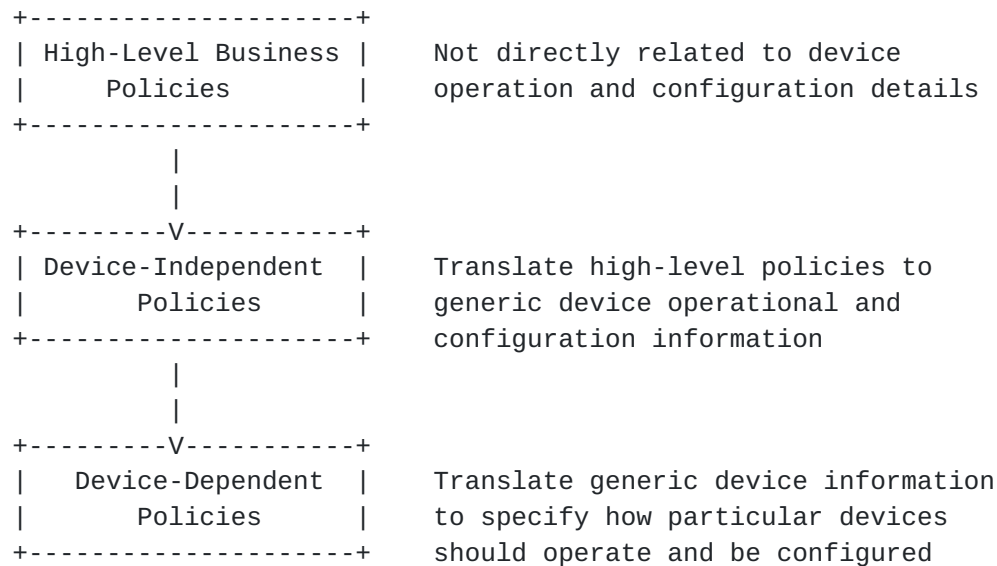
High-Level Business Policies

Not directly related to device operation and configuration details

Device-Independent Policies

Translate high-level policies to generic device operational and configuration information

Device-Dependent Policies

Translate generic device information to specify how particular devices should operate and be configured